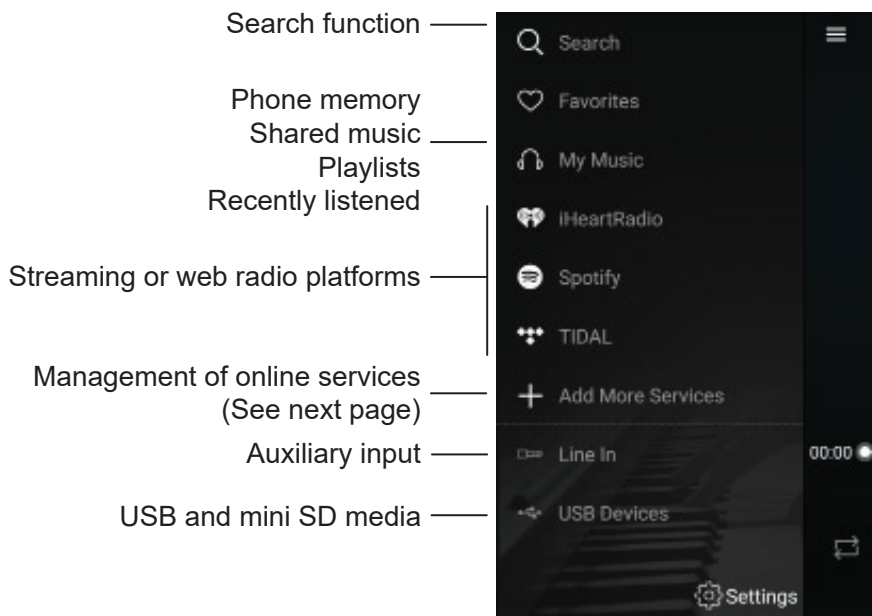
Search function

Phone memory
Shared music
Playlists
Recently listened

Streaming or web radio platforms

Management of online services
(See next page)

Auxiliary input

USB and mini SD media

Search

Favorites

My Music

iHeartRadio

Spotify

TIDAL

Add More Services

Line In

USB Devices

Settings

00:00